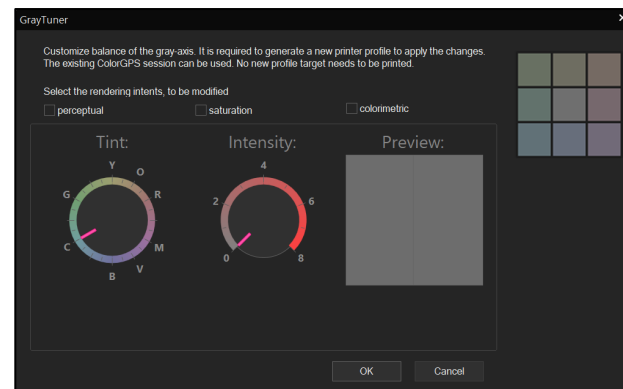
GrayTuner

×

Customize balance of the gray-axis. It is required to generate a new printer profile to apply the changes. The existing ColorGPS session can be used. No new profile target needs to be printed.

Select the rendering intents, to be modified

perceptual

saturation

colorimetric

Tint:

Y

O

G

R

C

M

B

V

Intensity:

4

2

6

0

8

Preview:

OK

Cancel